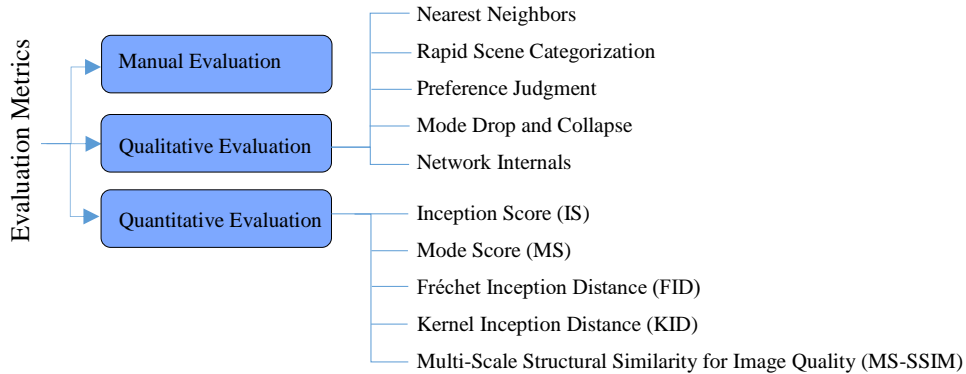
Evaluation Metrics

Manual Evaluation

Qualitative Evaluation

Nearest Neighbors
Rapid Scene Categorization
Preference Judgment
Mode Drop and Collapse
Network Internals

Quantitative Evaluation

Inception Score (IS)
Mode Score (MS)
Fréchet Inception Distance (FID)
Kernel Inception Distance (KID)
Multi-Scale Structural Similarity for Image Quality (MS-SSIM)